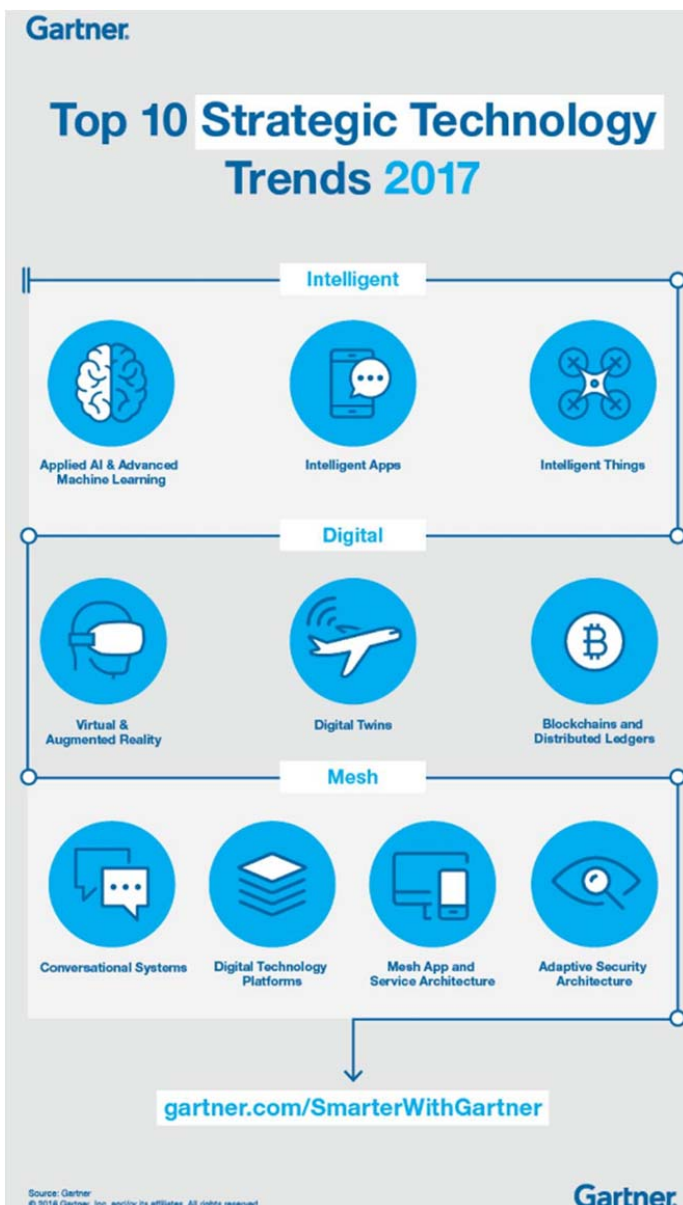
Gartner.

Top 10 Strategic Technology Trends 2017

Intelligent

Applied AI & Advanced Machine Learning

Intelligent Apps

Intelligent Things

Digital

Virtual & Augmented Reality

Digital Twins

Blockchains and Distributed Ledgers

Mesh

Conversational Systems

Digital Technology Platforms

Mesh App and Service Architecture

Adaptive Security Architecture

gartner.com/SmarterWithGartner

Source: Gartner
© 2016 Gartner, Inc. and/or its affiliates. All rights reserved.

Gartner.